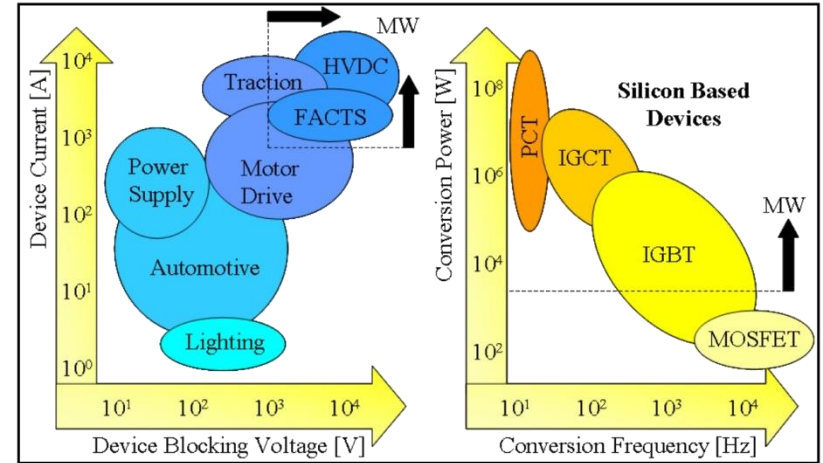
MW

Device Current [A]

$10^4$

$10^3$

$10^2$

$10^1$

$10^0$

HVDC

Traction

FACTS

Motor Drive

Power Supply

Automotive

Lighting

$10^1$ $10^2$ $10^3$ $10^4$

Device Blocking Voltage [V]

Conversion Power [W]

$10^8$

$10^6$

$10^4$

$10^2$

Silicon Based Devices

PCT

IGCT

IGBT

MW

MOSFET

$10^1$ $10^2$ $10^3$ $10^4$

Conversion Frequency [Hz]